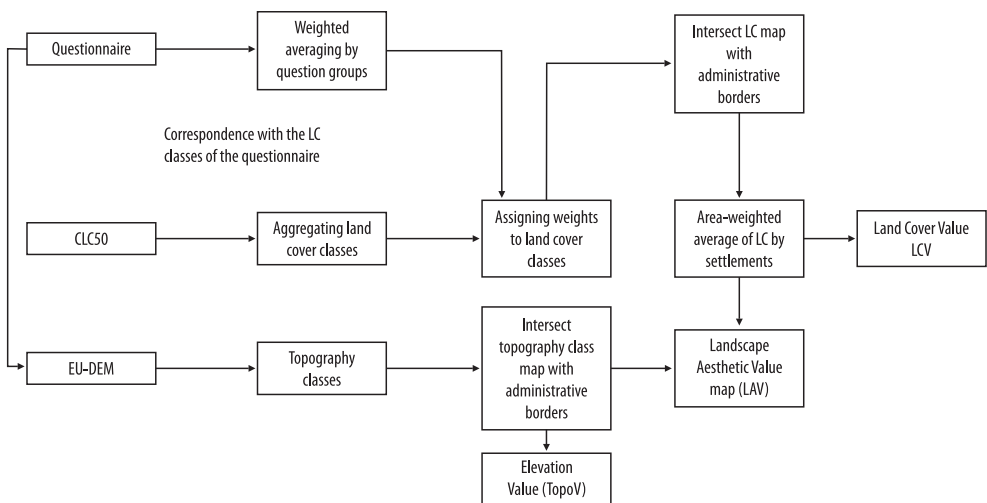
Questionnaire

Weighted averaging by question groups

Intersect LC map with administrative borders

Correspondence with the LC classes of the questionnaire

CLC50

Aggregating land cover classes

Assigning weights to land cover classes

Area-weighted average of LC by settlements

Land Cover Value LCV

EU-DEM

Topography classes

Intersect topography class map with administrative borders

Landscape Aesthetic Value map (LAV)

Elevation Value (TopoV)